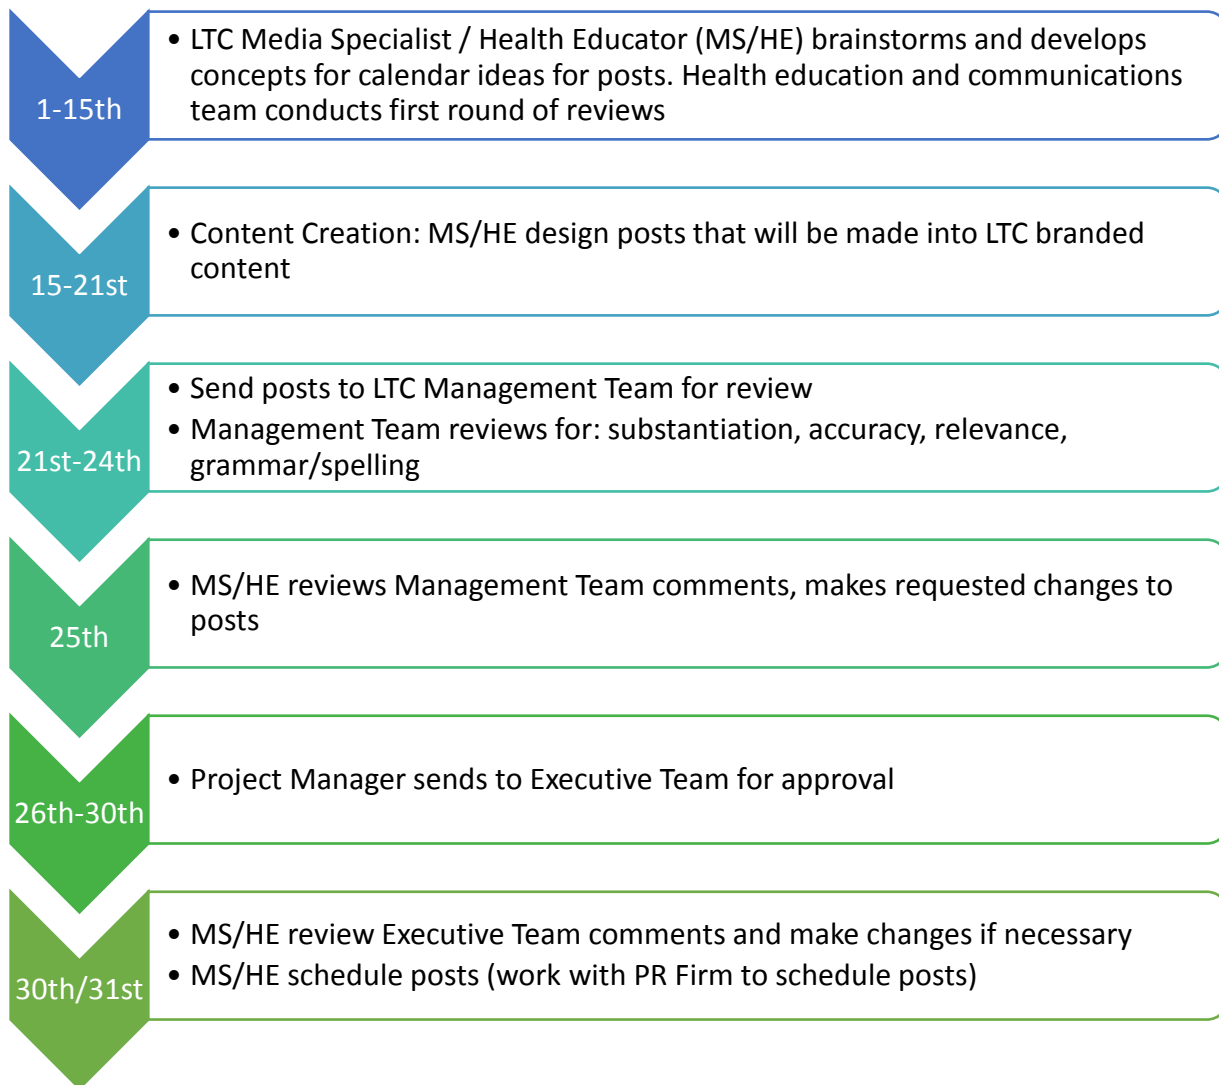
1-15th

• LTC Media Specialist / Health Educator (MS/HE) brainstorms and develops concepts for calendar ideas for posts. Health education and communications team conducts first round of reviews

15-21st

• Content Creation: MS/HE design posts that will be made into LTC branded content

21st-24th

• Send posts to LTC Management Team for review
• Management Team reviews for: substantiation, accuracy, relevance, grammar/spelling

25th

• MS/HE reviews Management Team comments, makes requested changes to posts

26th-30th

• Project Manager sends to Executive Team for approval

30th/31st

• MS/HE review Executive Team comments and make changes if necessary
• MS/HE schedule posts (work with PR Firm to schedule posts)